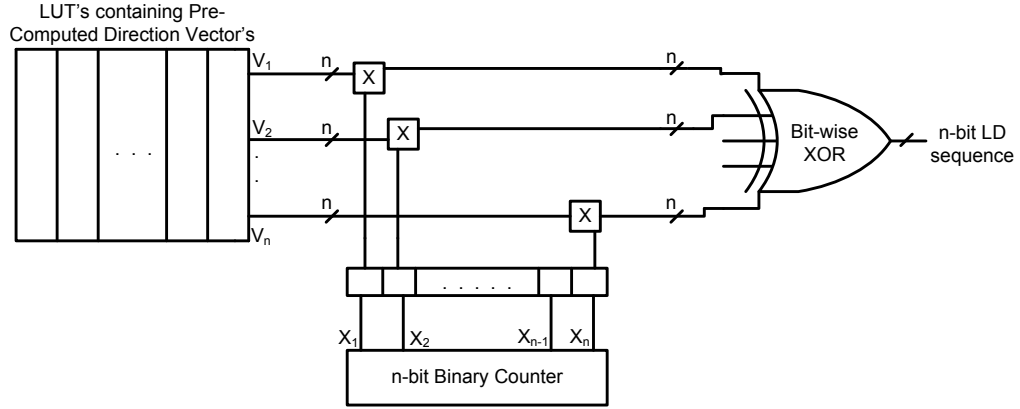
LUT's containing Pre-Computed Direction Vector's

. . .

$V_1$

$V_2$

.

.

$V_n$

n

n

n

X

X

X

n

n

n

Bit-wise XOR

n-bit LD sequence

. . . . .

$X_1$

$X_2$

$X_{n-1}$

$X_n$

n-bit Binary Counter